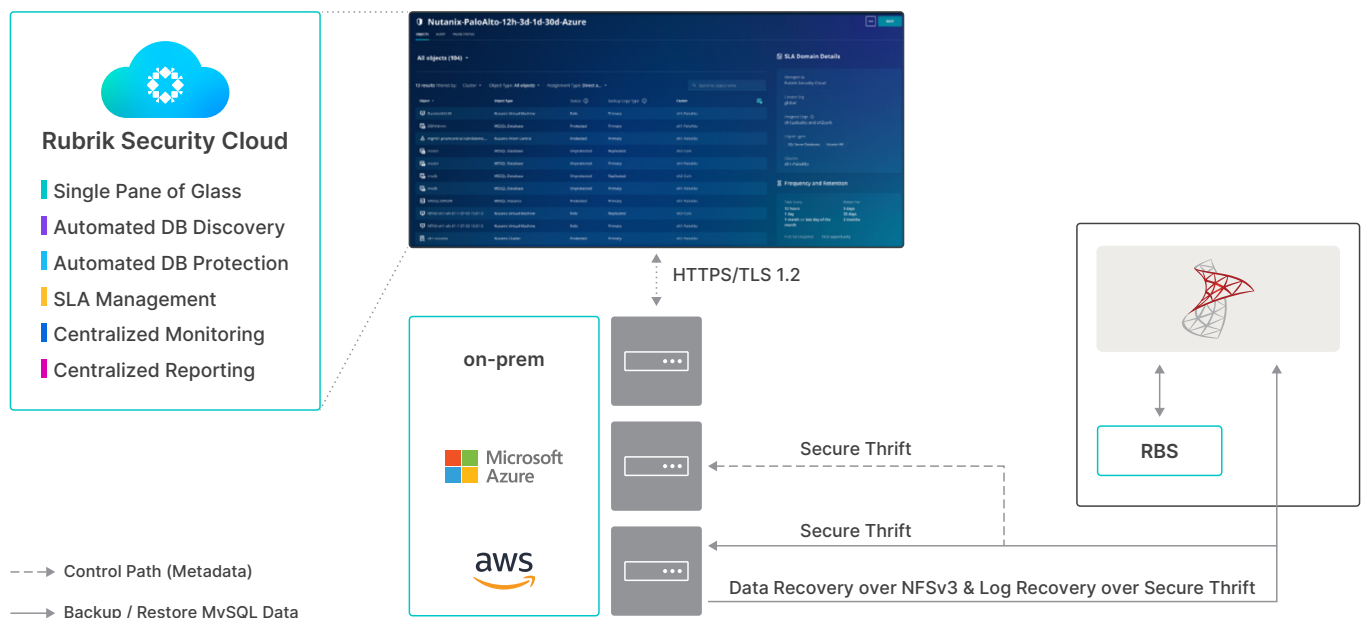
Rubrik Security Cloud

Single Pane of Glass
Automated DB Discovery
Automated DB Protection
SLA Management
Centralized Monitoring
Centralized Reporting

Nutanix-PaloAlto-12h-3d-1d-30d-Azure

All objects (104)

SLA Domain Details

Frequency and Retention

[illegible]

HTTPS/TLS 1.2

on-prem

Microsoft Azure

aws

Secure Thrift

Secure Thrift

Data Recovery over NFSv3 & Log Recovery over Secure Thrift

RBS

Control Path (Metadata)

Backup / Restore MySQL Data